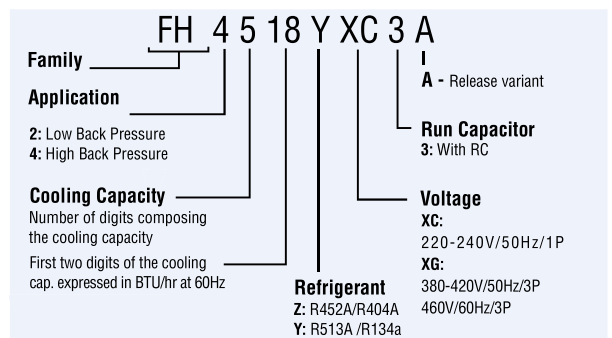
FH 4 5 18 Y XC 3 A

Family

Application

2: Low Back Pressure
4: High Back Pressure

Cooling Capacity
Number of digits composing the cooling capacity

First two digits of the cooling cap. expressed in BTU/hr at 60Hz

Refrigerant
Z: R452A/R404A
Y: R513A /R134a

Voltage
XC:
220-240V/50Hz/1P
XG:
380-420V/50Hz/3P
460V/60Hz/3P

Run Capacitor
3: With RC

A - Release variant